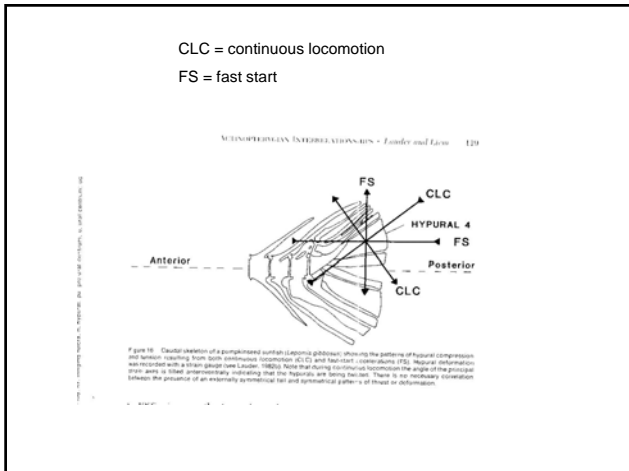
CLC = continuous locomotion

FS = fast start

ACTINOPTERYGIAN INTERRELATIONSHIPS • Lauder and Liem 129

FS

CLC

HYPURAL 4

FS

Anterior

Posterior

CLC

Figure 16. Caudal skeleton of a pumpkinseed sunfish (Lepomis gibbosus) showing the patterns of hypural compression and tension resulting from both continuous locomotion (CLC) and fast-start accelerations (FS). Hypural deformation was recorded with a strain gauge (see Lauder, 1982b). Note that during continuous locomotion the angle of the principal strain axis is tilted anteroventrally indicating that the hypurals are being twisted. There is no necessary correlation between the presence of an externally symmetrical tail and symmetrical patterns of thrust or deformation.

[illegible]